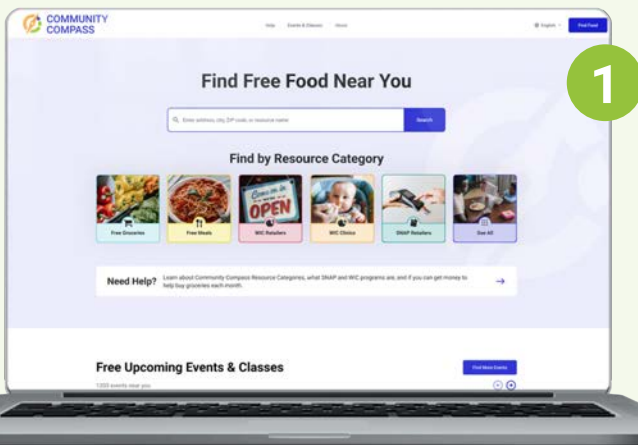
COMMUNITY COMPASS

Help Events & Classes About

English Find Food

1

Find Free Food Near You

Enter address, city, ZIP code, or resource name

Search

Find by Resource Category

Come in we're OPEN

Free Groceries

Free Meals

WIC Retailers

WIC Clinics

SNAP Retailers

See All

Need Help? Learn about Community Compass Resource Categories, what SNAP and WIC programs are, and if you can get money to help buy groceries each month.

Free Upcoming Events & Classes

Find More Events

1333 events near you